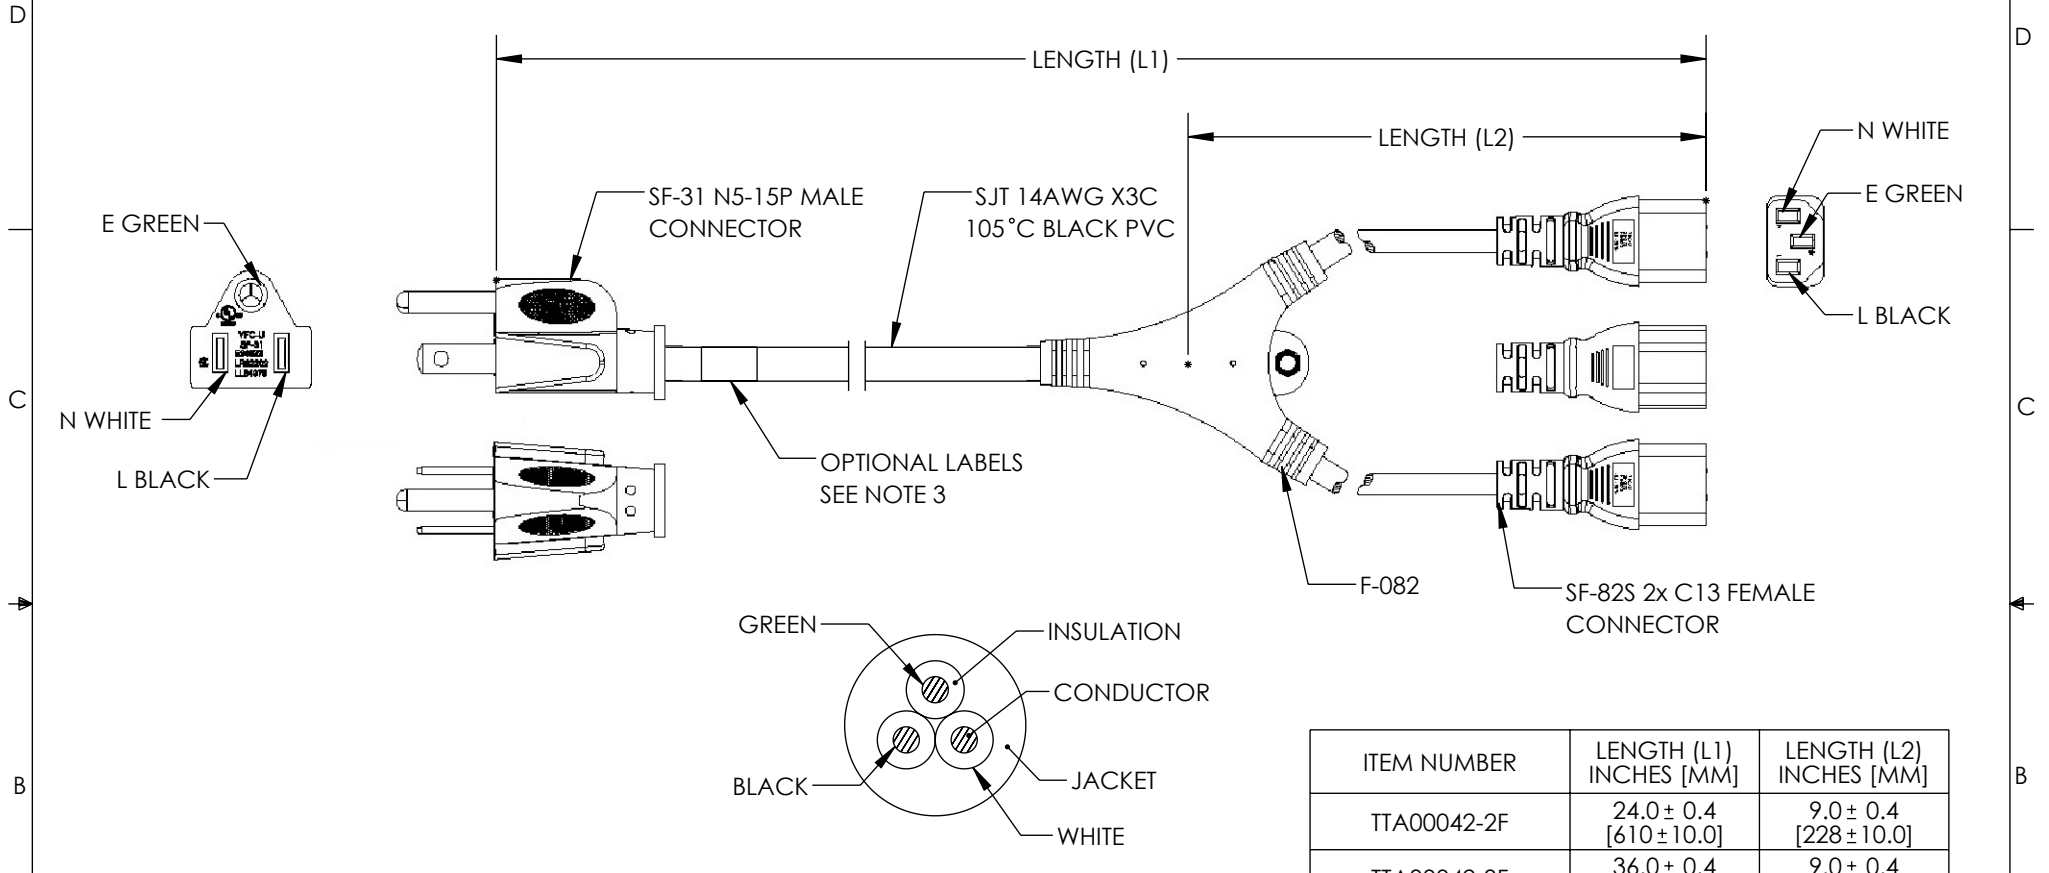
D

D

LENGTH (L1)

LENGTH (L2)

N WHITE

E GREEN

L BLACK

E GREEN

SF-31 N5-15P MALE CONNECTOR

SJT 14AWG X3C 105°C BLACK PVC

YFC-U
SF-31

N WHITE

L BLACK

C

C

OPTIONAL LABELS SEE NOTE 3

F-082

SF-82S 2x C13 FEMALE CONNECTOR

GREEN

INSULATION

CONDUCTOR

BLACK

JACKET

WHITE

B

B

| ITEM NUMBER | LENGTH (L1) INCHES [MM] | LENGTH (L2) INCHES [MM] |
|---|---|---|
| TTA00042-2F | 24.0 ± 0.4 [610 ± 10.0] | 9.0 ± 0.4 [228 ± 10.0] |
| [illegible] | 36.0 ± 0.4 | 9.0 ± 0.4 |